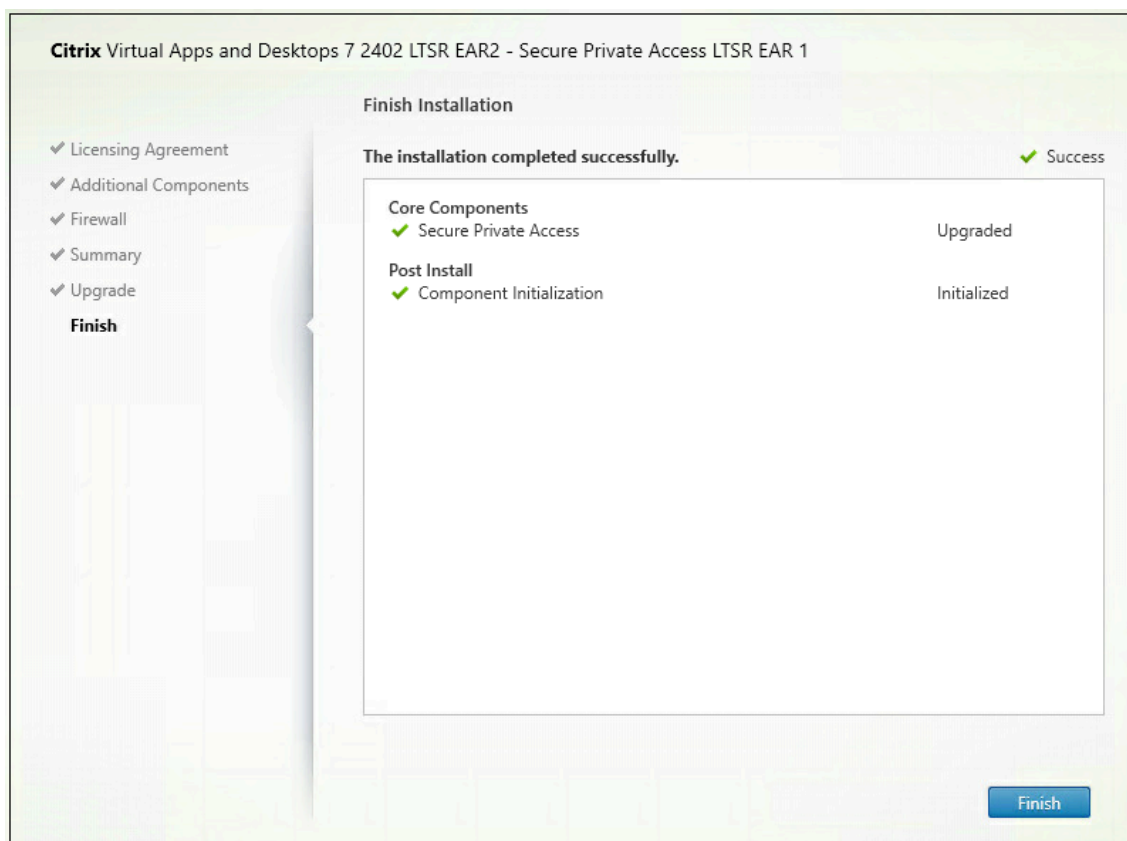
Citrix Virtual Apps and Desktops 7 2402 LTSR EAR2 - Secure Private Access LTSR EAR 1

Finish Installation

✔ Licensing Agreement
✔ Additional Components
✔ Firewall
✔ Summary
✔ Upgrade
Finish

The installation completed successfully.

✔ Success

Core Components
✔ Secure Private Access Upgraded

Post Install
✔ Component Initialization Initialized

Finish